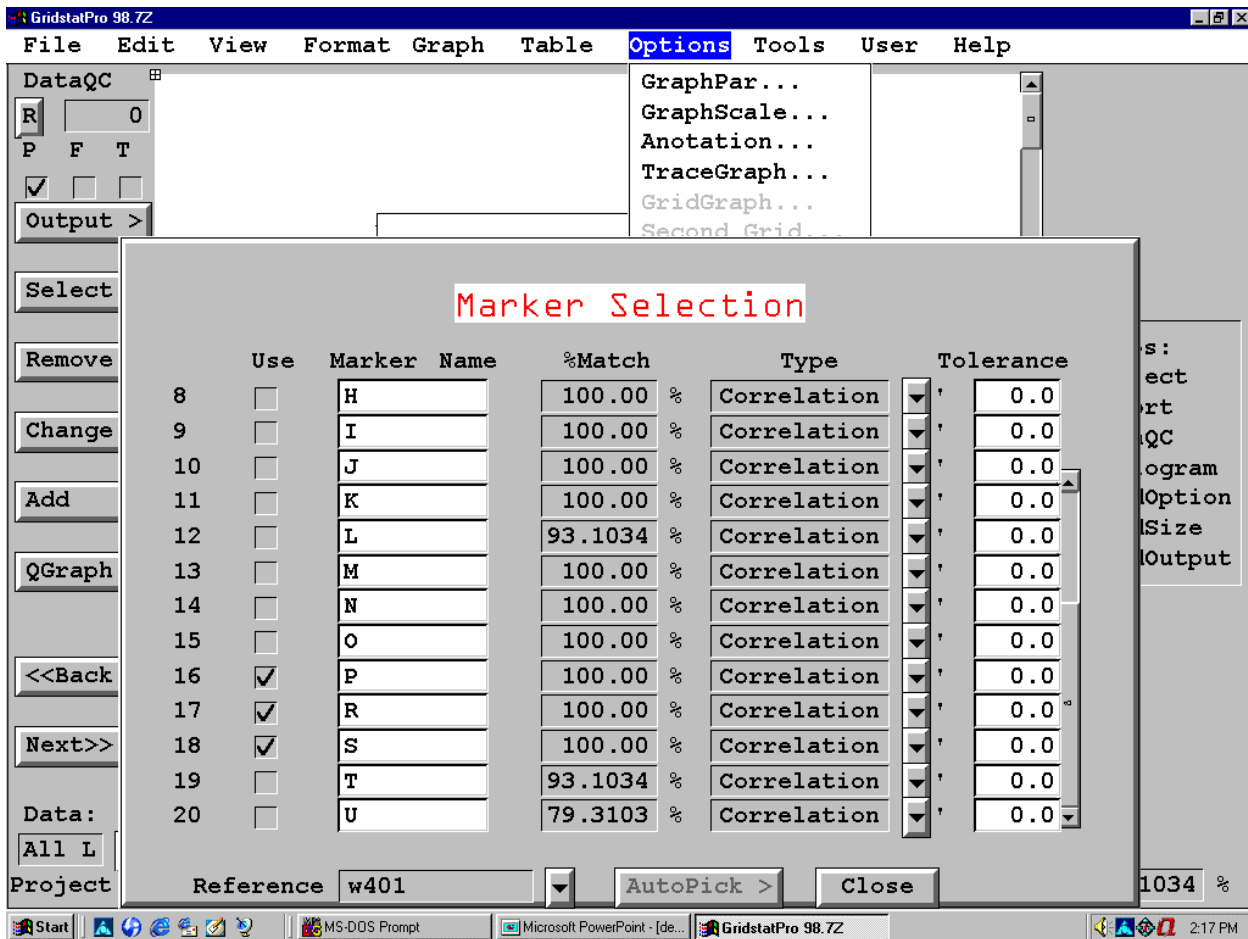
GridstatPro 98.7Z

File Edit View Format Graph Table Options Tools User Help

GraphPar...
GraphScale...
Anotation...
TraceGraph...
GridGraph...
Second Grid...

DataQC
R 0
P F T

Output >
Select
Remove
Change
Add
QGraph
<<Back
Next>>
Data:
All L
Project

Marker Selection

| | Use | Marker Name | %Match | | Type | Tolerance |
|---|---|---|---|---|---|---|
| 8 | | H | 100.00 | % | Correlation | 0.0 |
| 9 | | I | 100.00 | % | Correlation | 0.0 |
| 10 | | J | 100.00 | % | Correlation | 0.0 |
| 11 | | K | 100.00 | % | Correlation | 0.0 |
| 12 | | L | 93.1034 | % | Correlation | 0.0 |
| 13 | | M | 100.00 | % | Correlation | 0.0 |
| 14 | | N | 100.00 | % | Correlation | 0.0 |
| 15 | | O | 100.00 | % | Correlation | 0.0 |
| 16 | ✓ | P | 100.00 | % | Correlation | 0.0 |
| 17 | ✓ | R | 100.00 | % | Correlation | 0.0 |
| 18 | ✓ | S | 100.00 | % | Correlation | 0.0 |
| 19 | | T | 93.1034 | % | Correlation | 0.0 |
| 20 | | U | 79.3103 | % | Correlation | 0.0 |

Reference w401 AutoPick > Close

s:
ect
rt
QC
ogram
Option
Size
Output

1034 %

Start MS-DOS Prompt Microsoft PowerPoint - [de... GridstatPro 98.7Z 2:17 PM